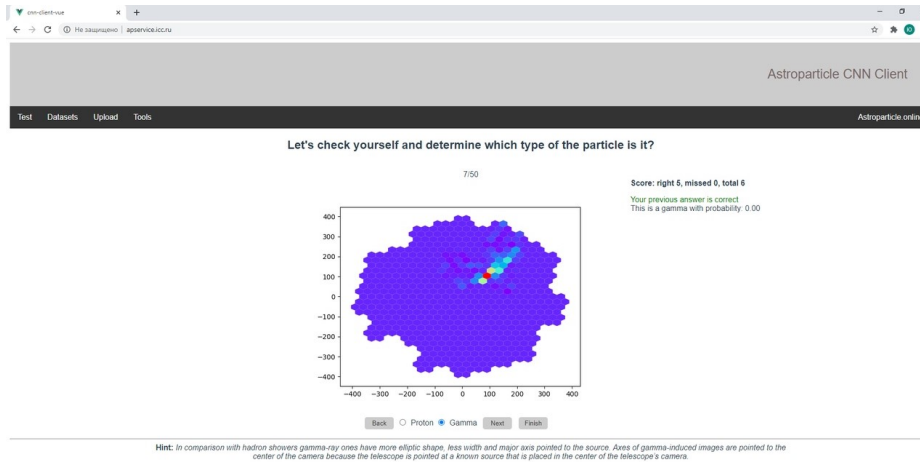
cnn-client-vue × +

Не защищено | apservice.icc.ru

Astroparticle CNN Client

Test Datasets Upload Tools Astroparticle.onlin

Let's check yourself and determine which type of the particle is it?

7/50

Score: right 5, missed 0, total 6

Your previous answer is correct
This is a gamma with probability: 0.00

400
300
200
100
0
−100
−200
−300
−400

−400 −300 −200 −100 0 100 200 300 400

Back Proton Gamma Next Finish

Hint: In comparison with hadron showers gamma-ray ones have more elliptic shape, less width and major axis pointed to the source. Axes of gamma-induced images are pointed to the center of the camera because the telescope is pointed at a known source that is placed in the center of the telescope's camera.